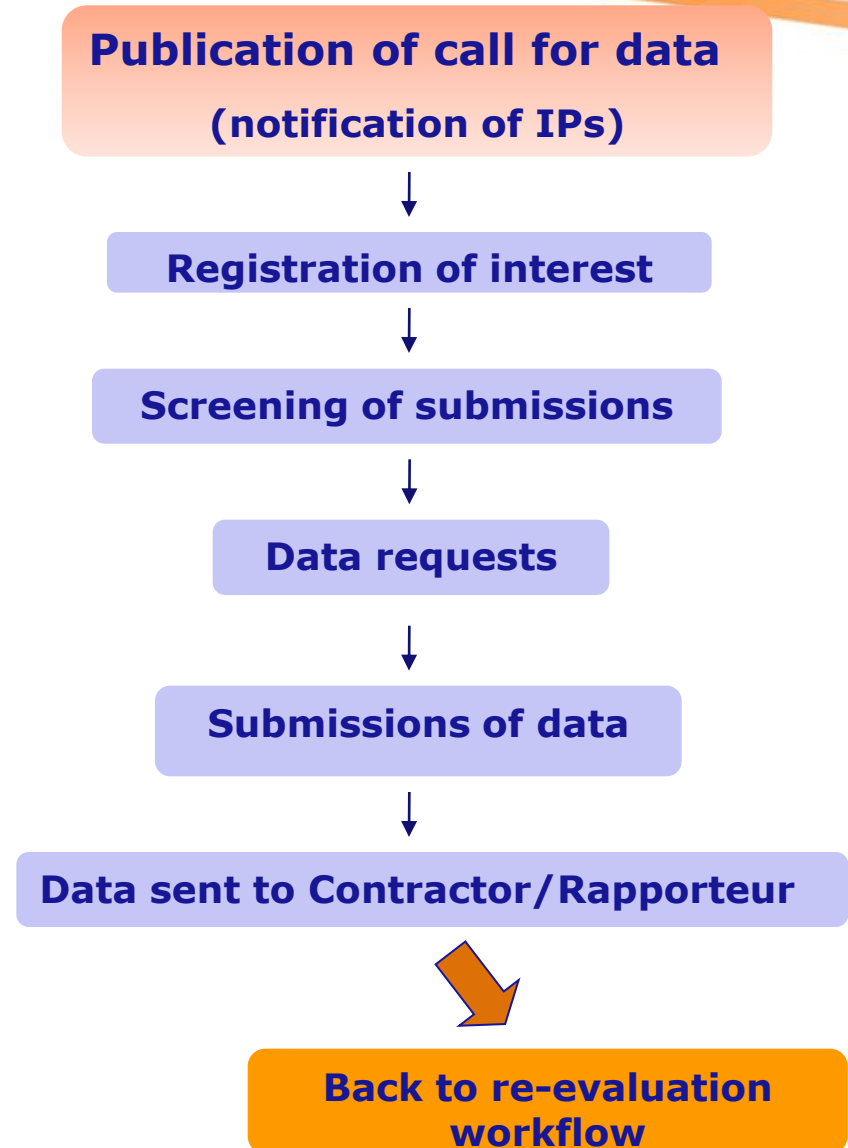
Publication of call for data
(notification of IPs)

Registration of interest

Screening of submissions

Data requests

Submissions of data

Data sent to Contractor/Rapporteur

Back to re-evaluation workflow